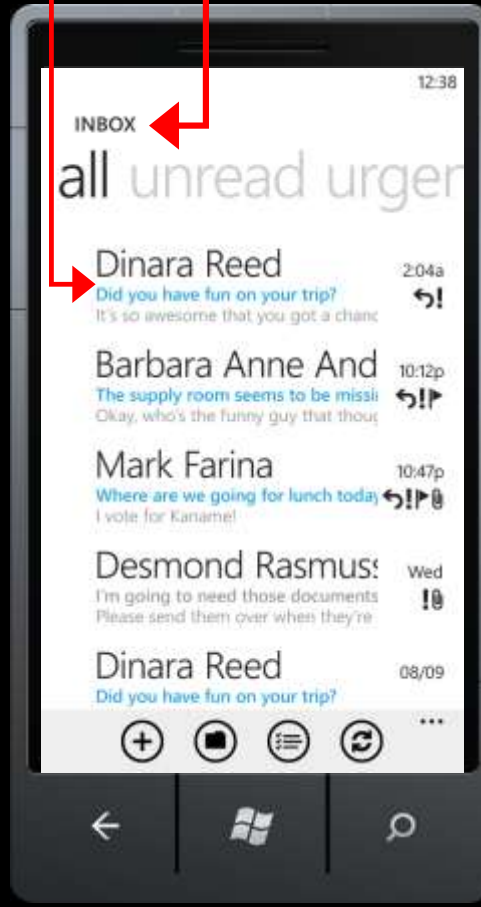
12:38

INBOX

all unread urger

Dinara Reed
Did you have fun on your trip?
It's so awesome that you got a chanc
2:04a

Barbara Anne And
The supply room seems to be missi
Okay, who's the funny guy that thoug
10:12p

Mark Farina
Where are we going for lunch today
I vote for Kaname!
10:47p

Desmond Rasmus:
I'm going to need those documents
Please send them over when they're
Wed

Dinara Reed
Did you have fun on your trip?
08/09

...